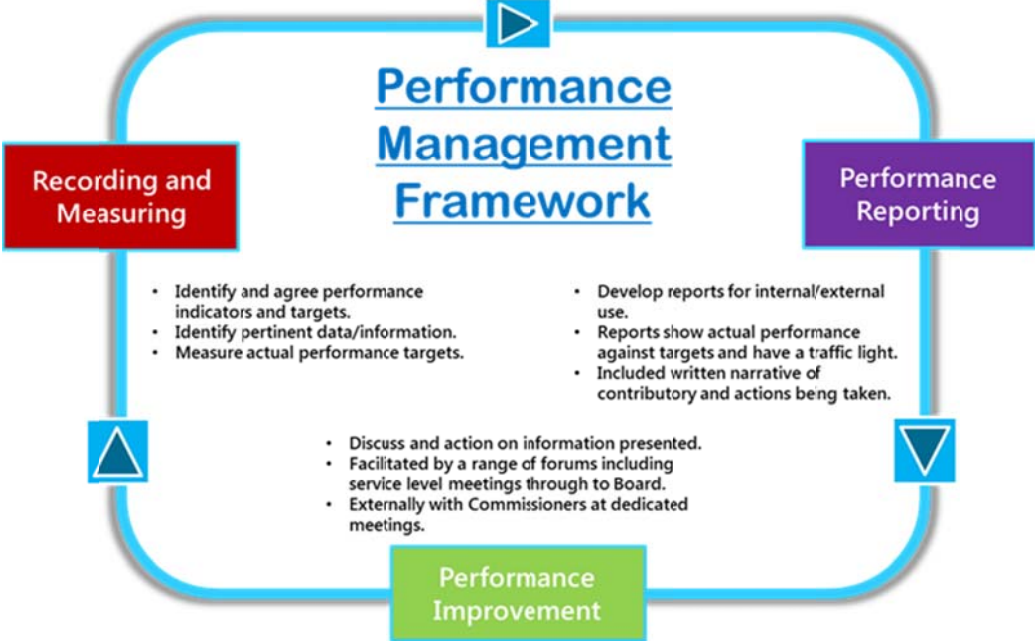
Performance Management Framework

Recording and Measuring

Performance Reporting

- Identify and agree performance indicators and targets.
- Identify pertinent data/information.
- Measure actual performance targets.

- Develop reports for internal/external use.
- Reports show actual performance against targets and have a traffic light.
- Included written narrative of contributory and actions being taken.

- Discuss and action on information presented.
- Facilitated by a range of forums including service level meetings through to Board.
- Externally with Commissioners at dedicated meetings.

Performance Improvement